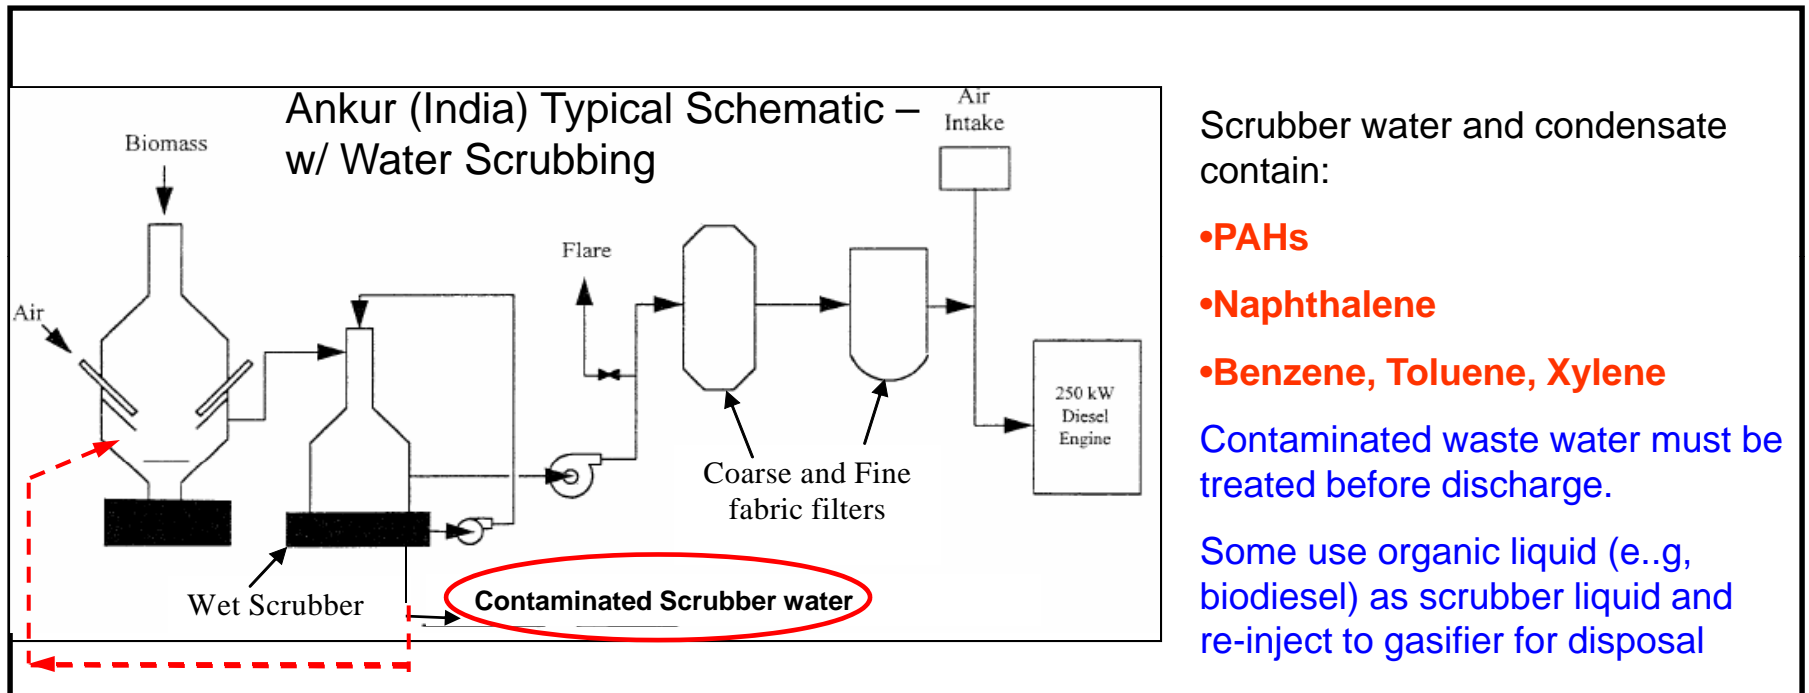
Ankur (India) Typical Schematic – w/ Water Scrubbing

Biomass

Air

Air Intake

Flare

250 kW Diesel Engine

Coarse and Fine fabric filters

Wet Scrubber

Contaminated Scrubber water

Scrubber water and condensate contain:

•PAHs

•Naphthalene

•Benzene, Toluene, Xylene

Contaminated waste water must be treated before discharge.

Some use organic liquid (e..g, biodiesel) as scrubber liquid and re-inject to gasifier for disposal